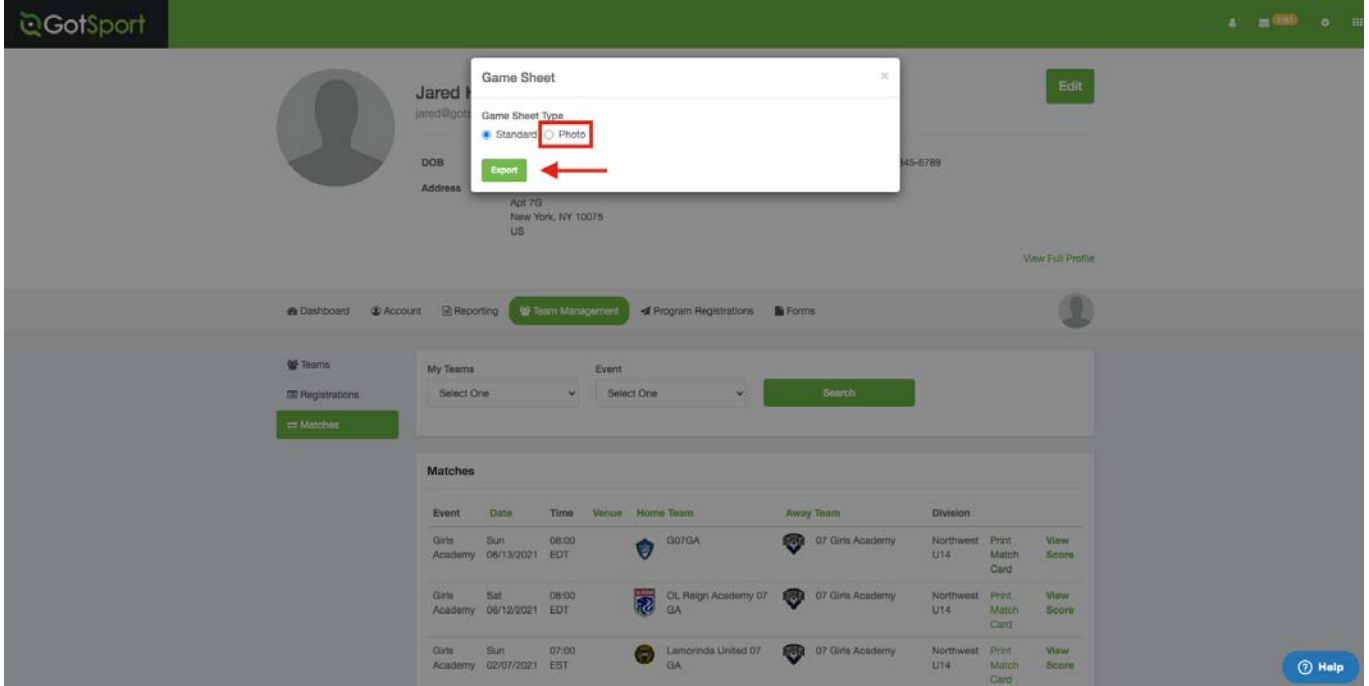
GotSport

1161

Jared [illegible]
jared@got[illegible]

Edit

DOB
Address

Apt 7G
New York, NY 10075
US

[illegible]345-6789

View Full Profile

Game Sheet

×

Game Sheet Type
Standard
Photo

Export

Dashboard
Account
Reporting
Team Management
Program Registrations
Forms

Teams
Registrations
Matches

My Teams
Select One
Event
Select One
Search

Matches

| Event | Date | Time | Venue | Home Team | Away Team | Division | | |
|---|---|---|---|---|---|---|---|---|
| Girls Academy | Sun 06/13/2021 | 08:00 EDT | | G07GA | 07 Girls Academy | Northwest U14 | Print Match Card | View Score |
| Girls Academy | Sat 06/12/2021 | 08:00 EDT | | OL Reign Academy 07 GA | 07 Girls Academy | Northwest U14 | Print Match Card | View Score |
| Girls Academy | Sun 02/07/2021 | 07:00 EST | | Lamorinda United 07 GA | 07 Girls Academy | Northwest U14 | Print Match Card | View Score |

Help